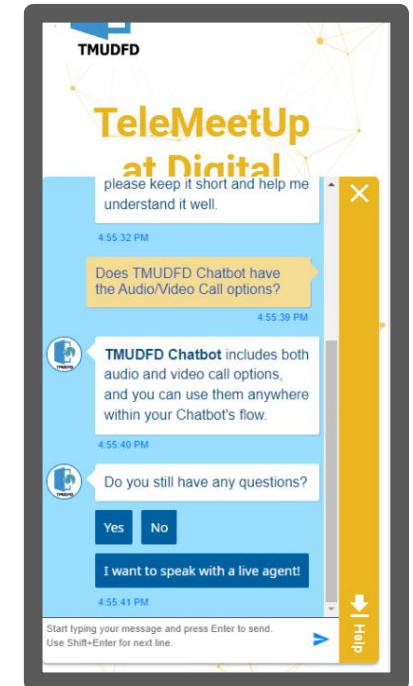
TMUDFD

TeleMeetUp at Digital

please keep it short and help me understand it well.

4:55:32 PM

Does TMUDFD Chatbot have the Audio/Video Call options?

4:55:39 PM

TMUDFD Chatbot includes both audio and video call options, and you can use them anywhere within your Chatbot's flow.

4:55:40 PM

Do you still have any questions?

Yes

No

I want to speak with a live agent!

4:55:41 PM

Start typing your message and press Enter to send. Use Shift+Enter for next line.

Help